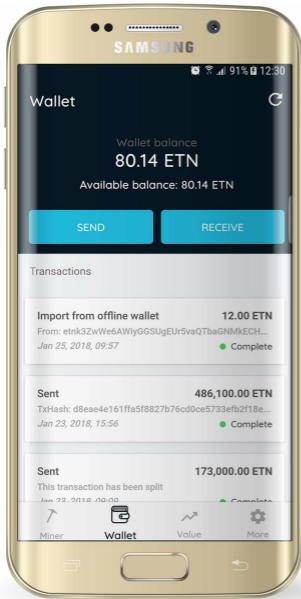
SAMSUNG

91% 12:30

Wallet

Wallet balance
80.14 ETN
Available balance: 80.14 ETN

SEND
RECEIVE

Transactions

Import from offline wallet
12.00 ETN
From: etnk3ZwWe6AWiyGGSUgEUr5vaQTbaGNMkECH...
Jan 25, 2018, 09:57
Complete

Sent
486,100.00 ETN
TxHash: d8eae4e161ffa5f8827b76cd0ce5733efb2f18e...
Jan 23, 2018, 15:56
Complete

Sent
173,000.00 ETN
This transaction has been split
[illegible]

Miner
Wallet
Value
More